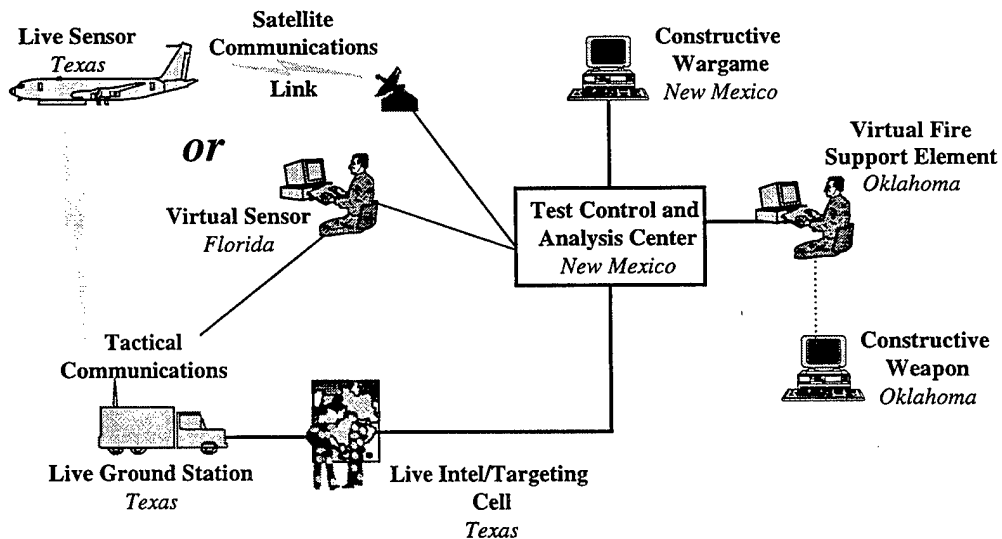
Live Sensor
Texas

Satellite Communications Link

Constructive Wargame
New Mexico

or

Virtual Sensor
Florida

Test Control and Analysis Center
New Mexico

Virtual Fire Support Element
Oklahoma

Tactical Communications

Constructive Weapon
Oklahoma

Live Ground Station
Texas

Live Intel/Targeting Cell
Texas